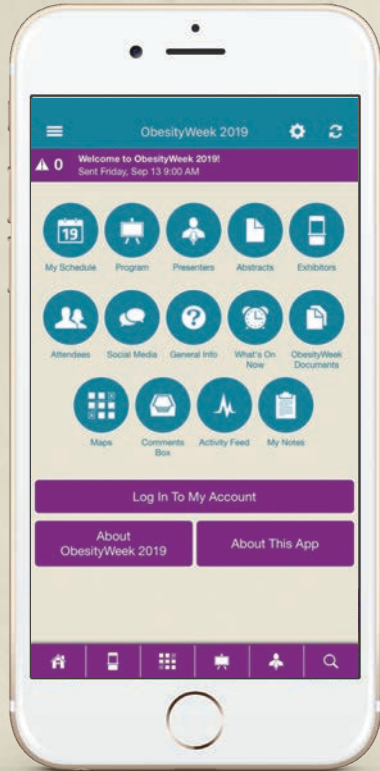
ObesityWeek 2019

0 Welcome to ObesityWeek 2019!
Sent Friday, Sep 13 9:00 AM

19
My Schedule
Program
Presenters
Abstracts
Exhibitors
Attendees
Social Media
General Info
What's On Now
ObesityWeek Documents
Maps
Comments Box
Activity Feed
My Notes

Log In To My Account

About ObesityWeek 2019

About This App